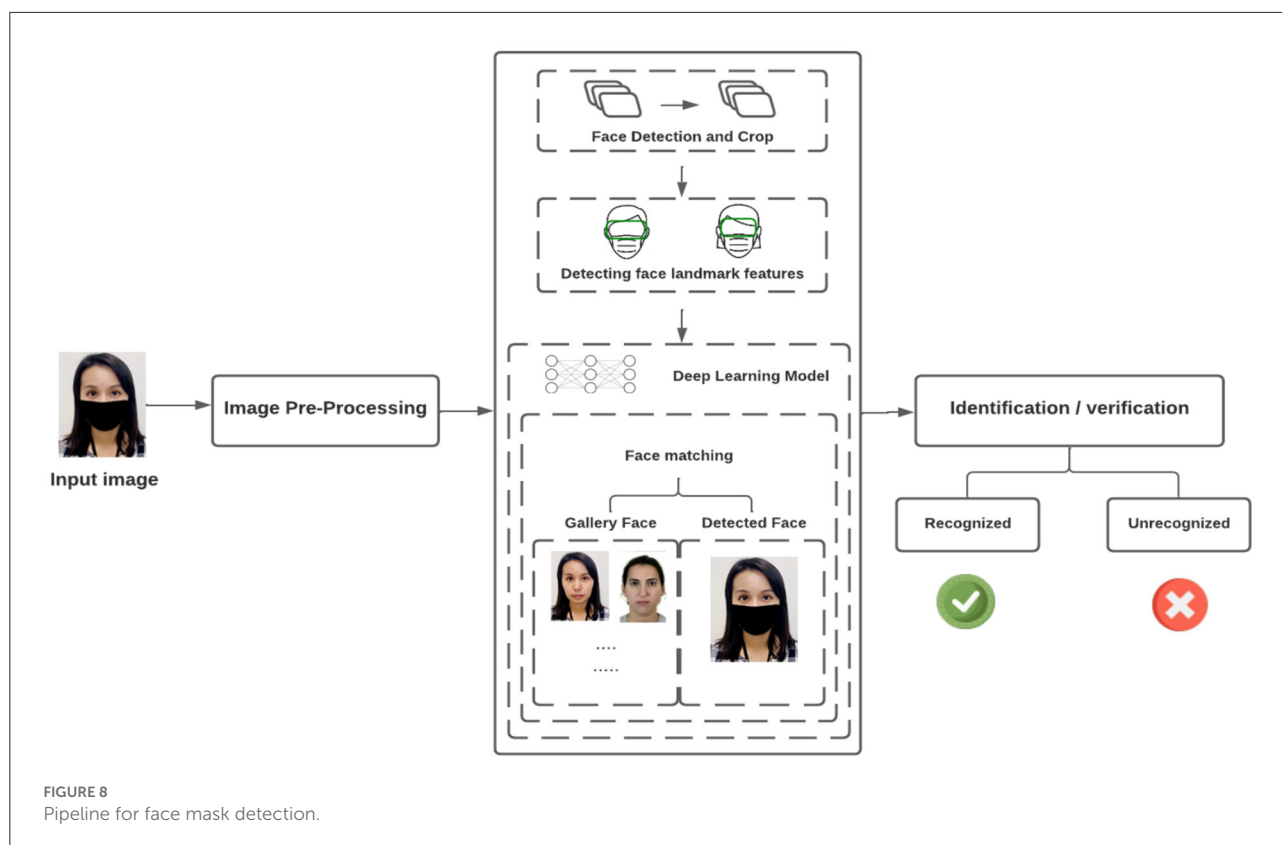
Face Detection and Crop

Detecting face landmark features

Input image

Image Pre-Processing

Deep Learning Model

Face matching

Gallery Face

Detected Face

....

.....

Identification / verification

Recognized

Unrecognized

FIGURE 8
Pipeline for face mask detection.